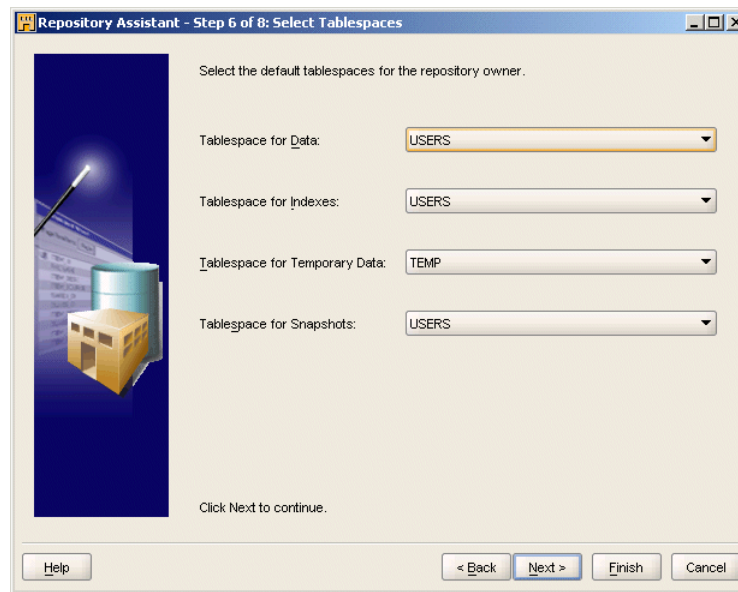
Repository Assistant - Step 6 of 8: Select Tablespaces

Select the default tablespaces for the repository owner.

Tablespace for Data: USERS

Tablespace for Indexes: USERS

Tablespace for Temporary Data: TEMP

Tablespace for Snapshots: USERS

Click Next to continue.

Help

< Back

Next >

Finish

Cancel